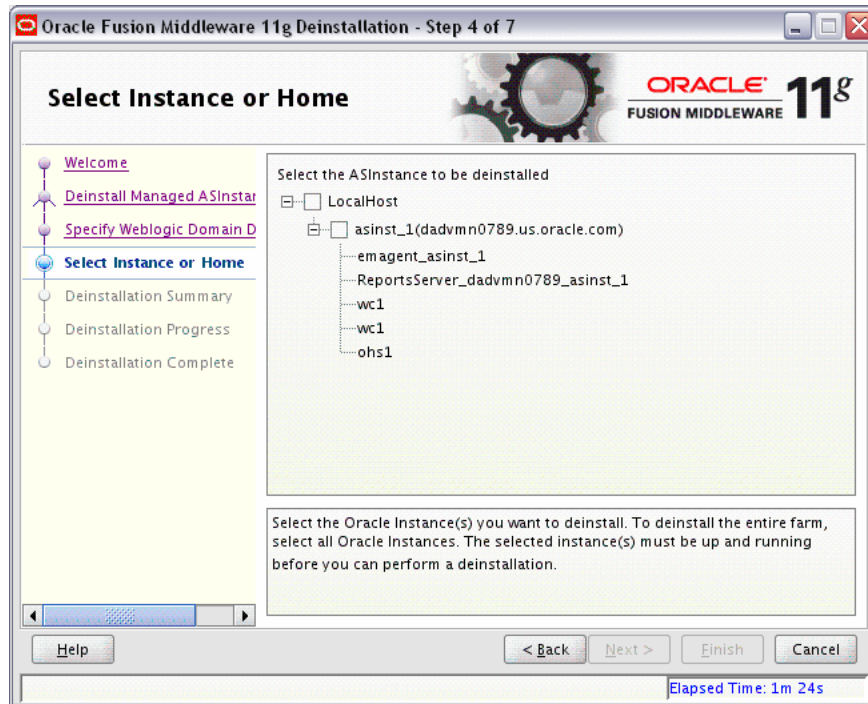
Oracle Fusion Middleware 11g Deinstallation - Step 4 of 7

Select Instance or Home

ORACLE FUSION MIDDLEWARE $11^g$

Welcome
Deinstall Managed ASInstar
Specify Weblogic Domain D
Select Instance or Home
Deinstallation Summary
Deinstallation Progress
Deinstallation Complete

Select the ASInstance to be deinstalled
LocalHost
asinst_1(dadvmn0789.us.oracle.com)
emagent_asinst_1
ReportsServer_dadvmn0789_asinst_1
wc1
wc1
ohs1

Select the Oracle Instance(s) you want to deinstall. To deinstall the entire farm, select all Oracle Instances. The selected instance(s) must be up and running before you can perform a deinstallation.

Help
< Back
Next >
Finish
Cancel

Elapsed Time: 1m 24s